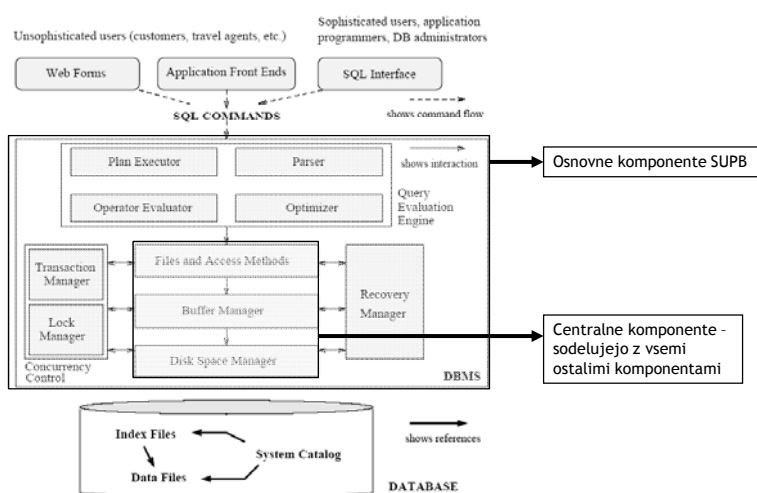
Unsophisticated users (customers, travel agents, etc.)

Sophisticated users, application programmers, DB administrators

Web Forms

Application Front Ends

SQL Interface

SQL COMMANDS

shows command flow

Plan Executor

Parser

shows interaction

Osnovne komponente SUPB

Operator Evaluator

Optimizer

Query Evaluation Engine

Transaction Manager

Files and Access Methods

Buffer Manager

Recovery Manager

Lock Manager

Disk Space Manager

Centralne komponente - sodelujejo z vsemi ostalimi komponentami

Concurrency Control

DBMS

Index Files

System Catalog

shows references

Data Files

DATABASE